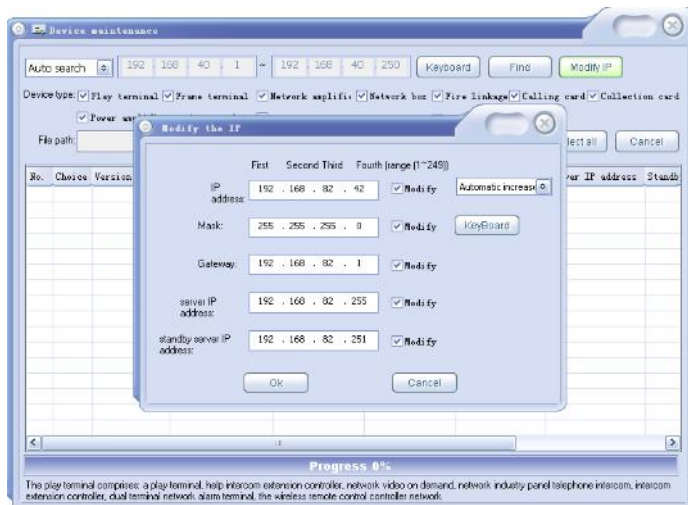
Device maintenance

Auto search | 192 . 168 . 40 . 1 ~ 192 . 168 . 40 . 250 | Keyboard | Find | Modify IP

Device type: Play terminal | Frame terminal | Network amplifi | Network box | Fire linkage | Calling card | Collection card

Power amp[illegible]

File path: | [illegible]lect all | Cancel

No. | Choice | Version | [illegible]ver IP address | Standb

Modify the IP

First Second Third Fourth (range [1~249])

IP address: 192 . 168 . 82 . 42 | Modify | Automatic increase

Mask: 255 . 255 . 255 . 0 | Modify | KeyBoard

Gateway: 192 . 168 . 82 . 1 | Modify

server IP address: 192 . 168 . 82 . 255 | Modify

standby server IP address: 192 . 168 . 82 . 251 | Modify

Ok | Cancel

Progress 0%

The play terminal comprises: a play terminal, help intercom extension controller, network video on demand, network industry panel telephone intercom, intercom extension controller, dual terminal network alarm terminal, the wireless remote control controller network